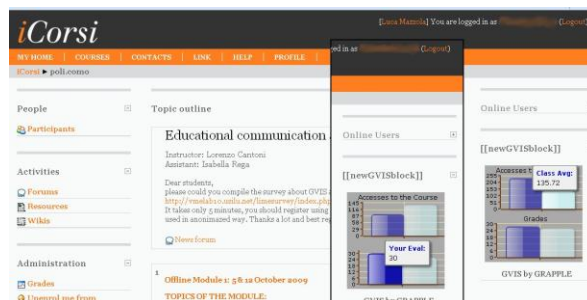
iCorsi

[Luca Mazzola] You are logged in as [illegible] (Logout)

MY HOME | COURSES | CONTACTS | LINK | HELP | PROFILE

iCorsi ▶ poli.como

People

Participants

Activities

Forums

Resources

Wikis

Administration

Grades

Unenrol me from

Topic outline

Educational communication a

Instructor: Lorenzo Cantoni
Assistant: Isabella Rega

Dear students,
please could you compile the survey about GVIS a
http://vmelab10.unilu.net/limesurvey/index.php
It takes only 5 minutes, you should register using
used in anonimazed way. Thanks a lot and best re

News forum

1

Offline Module 1: 5&12 October 2009

TOPICS OF THE MODULE:

ed in as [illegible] (Logout)

Online Users

[[newGVISblock]]

Accesses to the Course

Your Eval:
30

GVIS by GRAPPLE

Online Users

[[newGVISblock]]

Accesses t

Class Avg:
135.72

Grades

GVIS by GRAPPLE